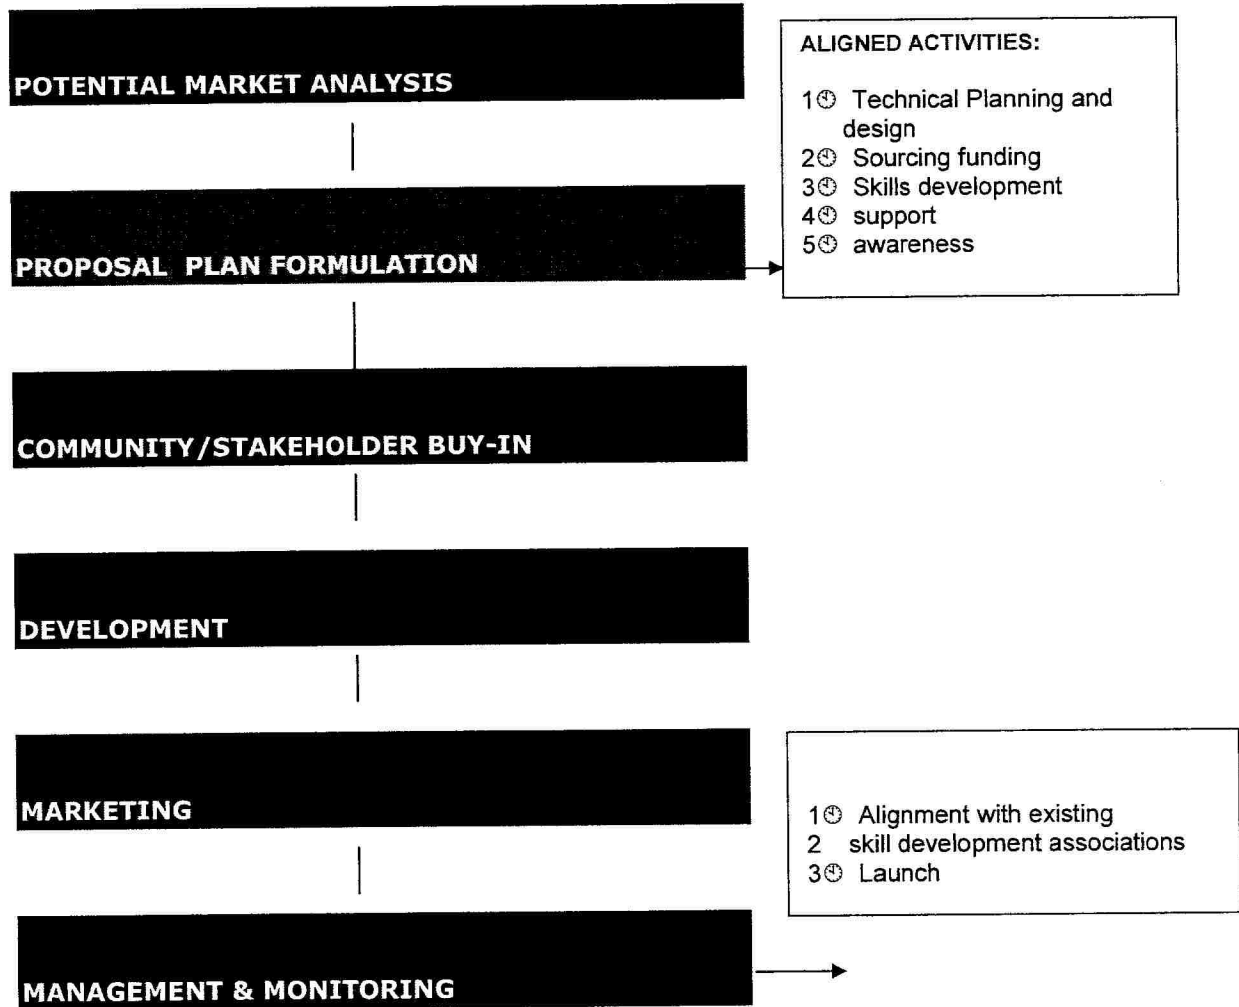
POTENTIAL MARKET ANALYSIS

PROPOSAL PLAN FORMULATION

COMMUNITY/STAKEHOLDER BUY-IN

DEVELOPMENT

MARKETING

MANAGEMENT & MONITORING

ALIGNED ACTIVITIES:

1 Technical Planning and design
2 Sourcing funding
3 Skills development
4 support
5 awareness

1 Alignment with existing
2 skill development associations
3 Launch